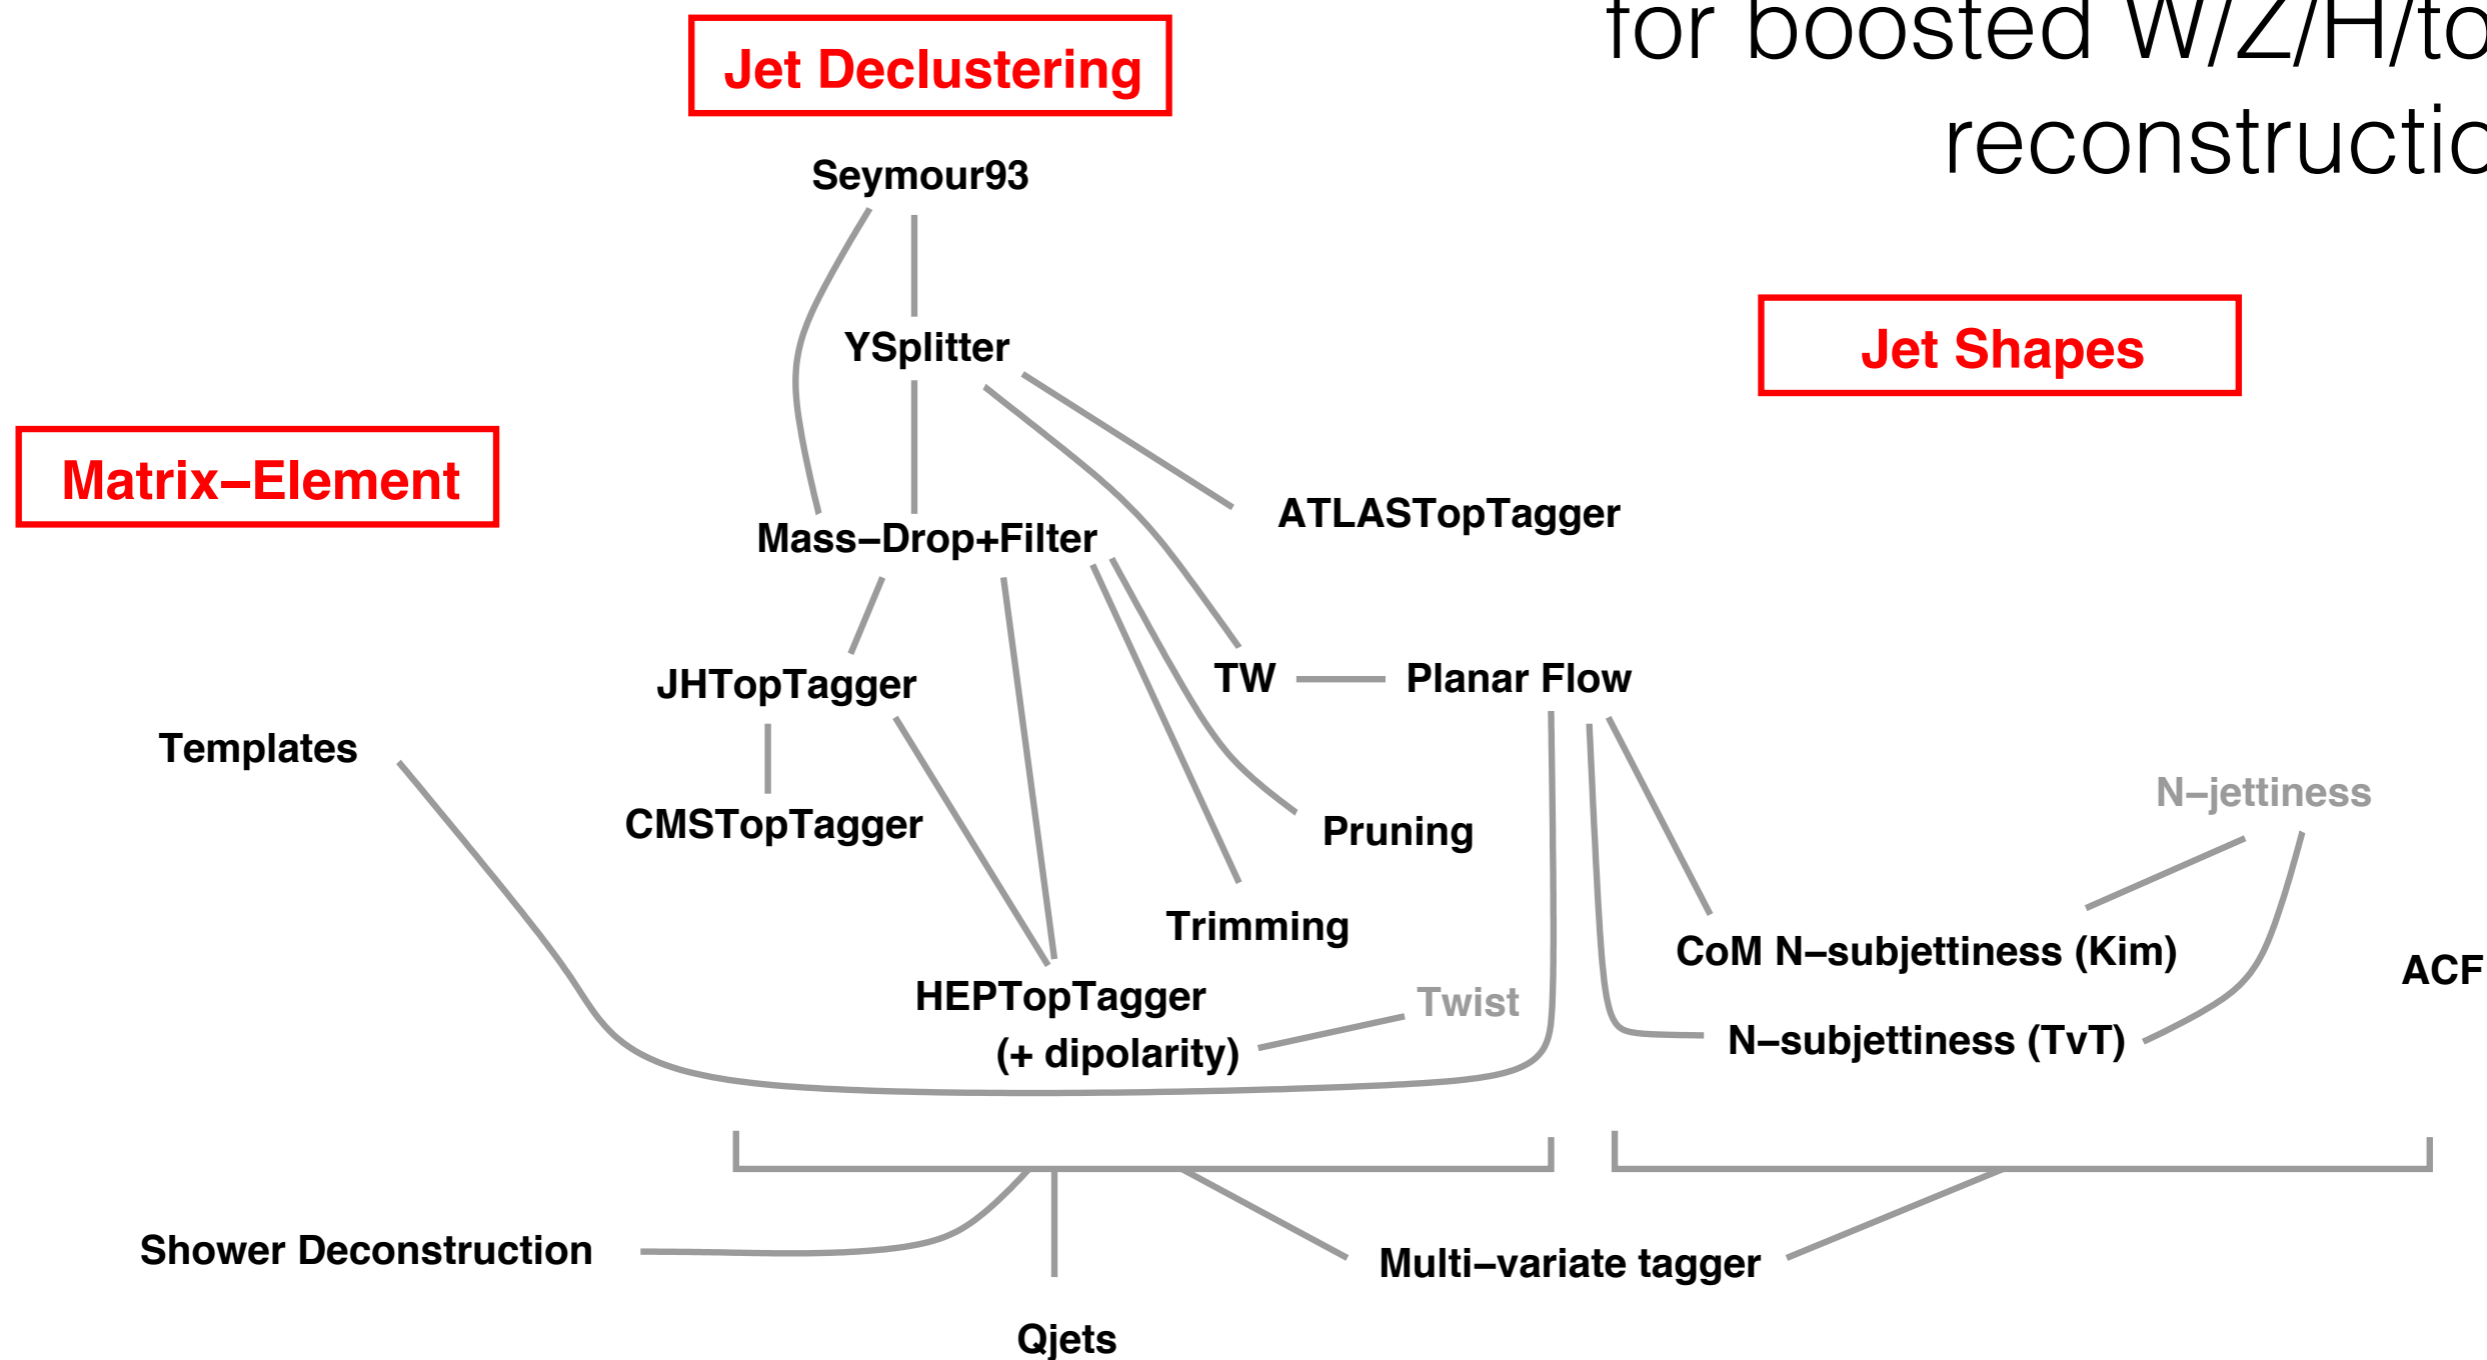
for boosted W/Z/H/to
reconstructic

Jet Declustering

Jet Shapes

Matrix–Element

Seymour93

YSplitter

ATLASTopTagger

Mass–Drop+Filter

JHTopTagger

TW

Planar Flow

Templates

CMSTopTagger

Pruning

N–jettiness

Trimming

CoM N–subjettiness (Kim)

ACF

HEPTopTagger
(+ dipolarity)

Twist

N–subjettiness (TvT)

Shower Deconstruction

Multi–variate tagger

Qjets